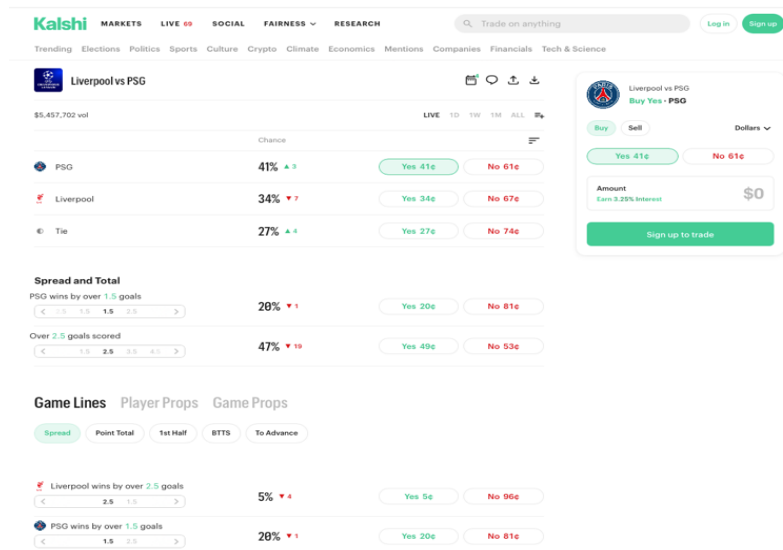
Kalshi MARKETS LIVE 60 SOCIAL FAIRNESS RESEARCH Trade on anything Log in Sign up

Trending Elections Politics Sports Culture Crypto Climate Economics Mentions Companies Financials Tech & Science

Liverpool vs PSG

$5,457,702 vol

LIVE 1D 1W 1M ALL

Chance

PSG 41% ▲3 Yes 41¢ No 61¢

Liverpool 34% ▼7 Yes 34¢ No 67¢

Tie 27% ▲4 Yes 27¢ No 74¢

Spread and Total

PSG wins by over 1.5 goals
2.5 1.5 1.5 2.5
20% ▼1 Yes 20¢ No 81¢

Over 2.5 goals scored
1.5 2.5 3.5 4.5
47% ▼10 Yes 49¢ No 53¢

Game Lines Player Props Game Props

Spread Point Total 1st Half BTTS To Advance

Liverpool wins by over 2.5 goals
2.5 1.5
5% ▼4 Yes 5¢ No 96¢

PSG wins by over 1.5 goals
1.5 2.5
20% ▼1 Yes 20¢ No 81¢

Liverpool vs PSG
Buy Yes · PSG

Buy Sell Dollars

Yes 41¢ No 61¢

Amount
Earn 3.25% Interest
$0

Sign up to trade